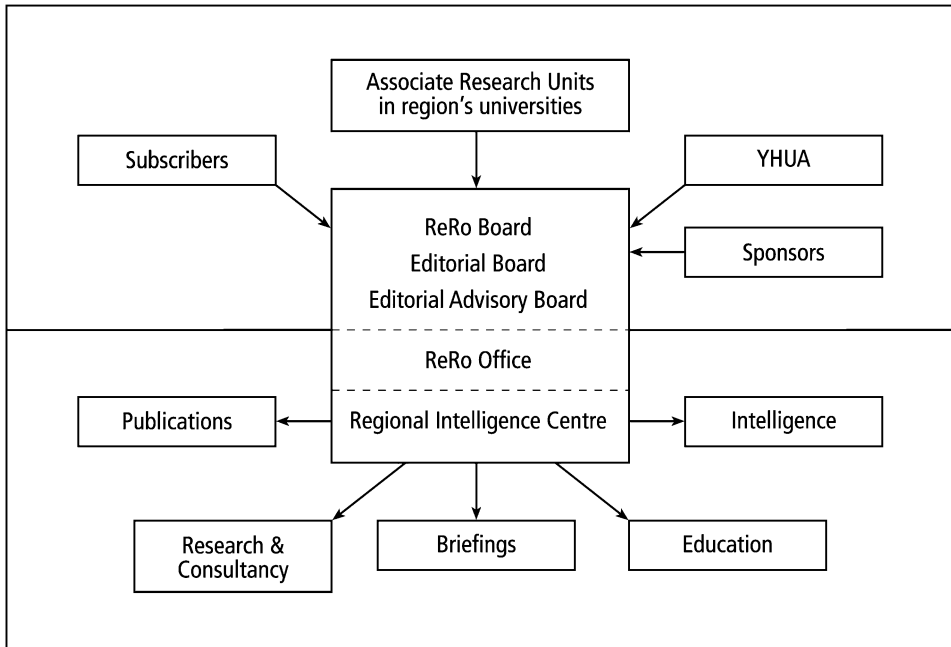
Associate Research Units in region's universities

Subscribers

YHUA

ReRo Board
Editorial Board
Editorial Advisory Board

Sponsors

ReRo Office

Publications

Regional Intelligence Centre

Intelligence

Research & Consultancy

Briefings

Education